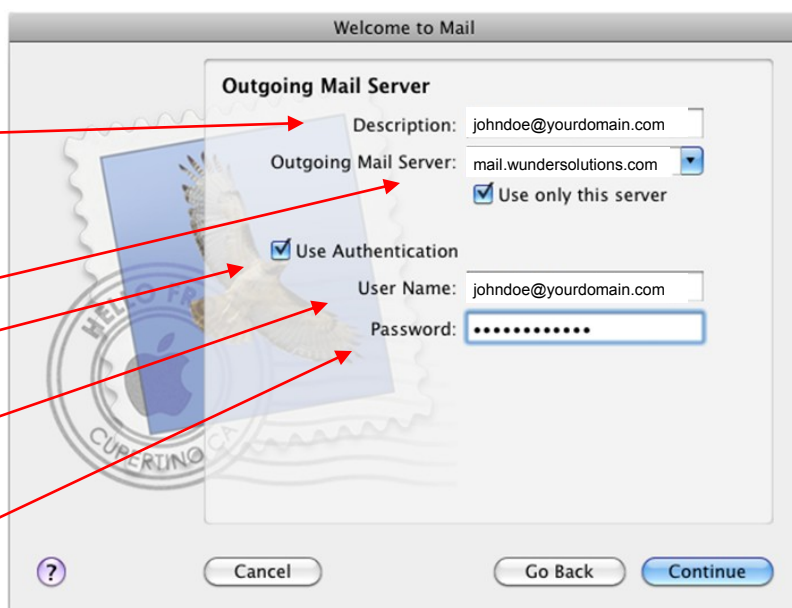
Welcome to Mail

Outgoing Mail Server

Description: johndoe@yourdomain.com

Outgoing Mail Server: mail.wundersolutions.com

Use only this server

Use Authentication

User Name: johndoe@yourdomain.com

Password: ••••••••••••

HELLO FR

CUPERTINO CA

?

Cancel

Go Back

Continue